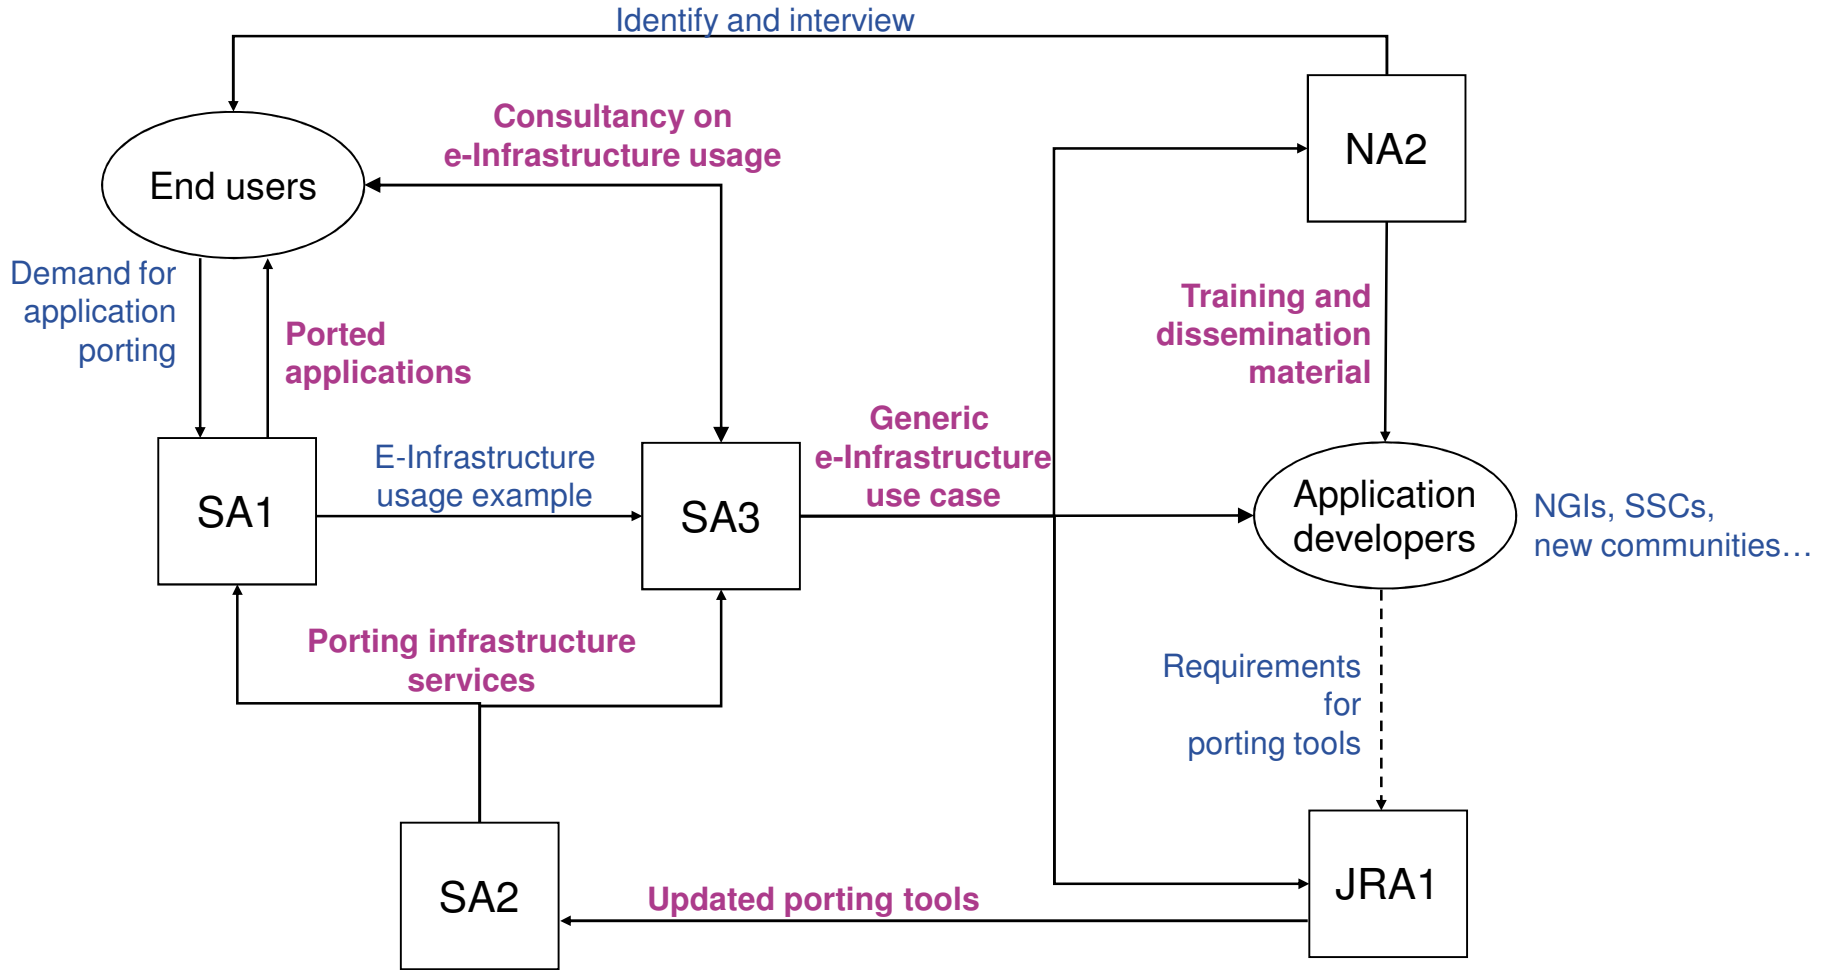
Identify and interview

Consultancy on e-Infrastructure usage

End users

NA2

Demand for application porting

Ported applications

Training and dissemination material

Generic e-Infrastructure use case

E-Infrastructure usage example

SA1

SA3

Application developers

NGIs, SSCs, new communities…

Porting infrastructure services

Requirements for porting tools

SA2

Updated porting tools

JRA1